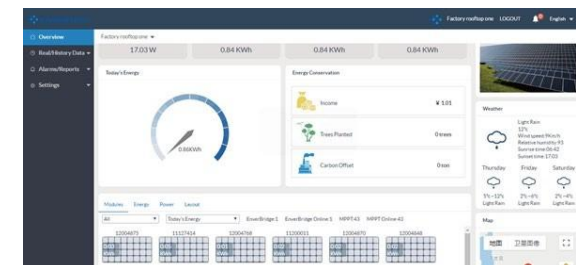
Factory rooftop one LOGOUT English

Overview
Real/History Data
Alarms/Reports
Settings

Factory rooftop one

17.03 W
0.84 KWh
0.84 KWh
0.84 KWh

Today's Energy

0.86KWh

Energy Conservation

Income ¥ 1.01
Trees Planted 0 trees
Carbon Offset 0 ton

Weather

Light Rain
12°C
Wind speed 9Km/h
Relative humidity 93
Sunrise time 06:42
Sunset time 17:03

Thursday Friday Saturday
5°C~10°C 3°C~6°C 2°C~6°C
Light Rain Light Rain Light Rain

Modules Energy Power Layout

All Today's Energy EnverBridge 1 EnverBridge Online 1 MPPT 43 MPPT Online 43

12004873 11127414 12004768 11200031 12004870 12004648

Map
地图 卫星图像